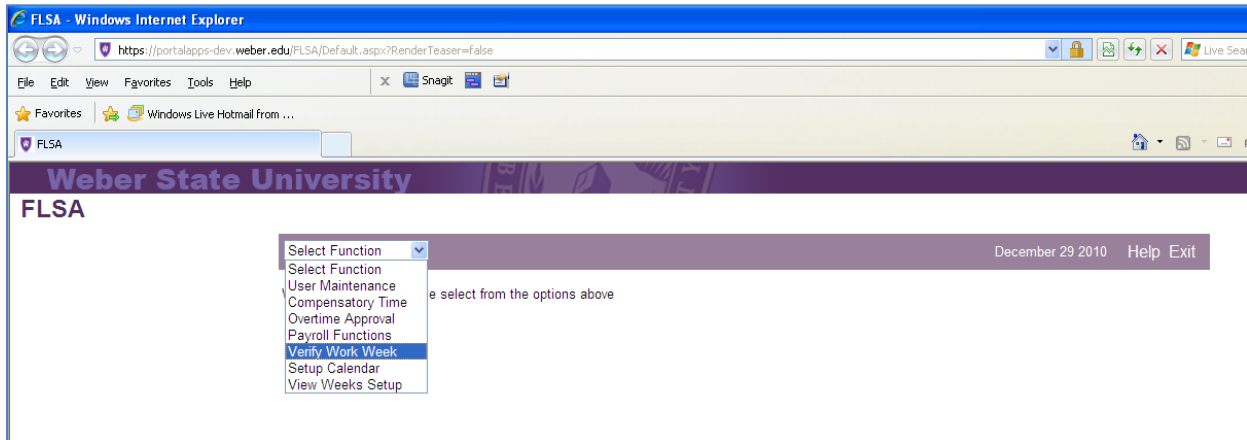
FLSA - Windows Internet Explorer

https://portalapps-dev.weber.edu/FLSA/Default.aspx?RenderTeaser=false

Live Sea

File Edit View Favorites Tools Help

Snagit

Favorites

Windows Live Hotmail from ...

FLSA

Weber State University

FLSA

Select Function

December 29 2010 Help Exit

Select Function
User Maintenance
Compensatory Time
Overtime Approval
Payroll Functions
Verify Work Week
Setup Calendar
View Weeks Setup

e select from the options above